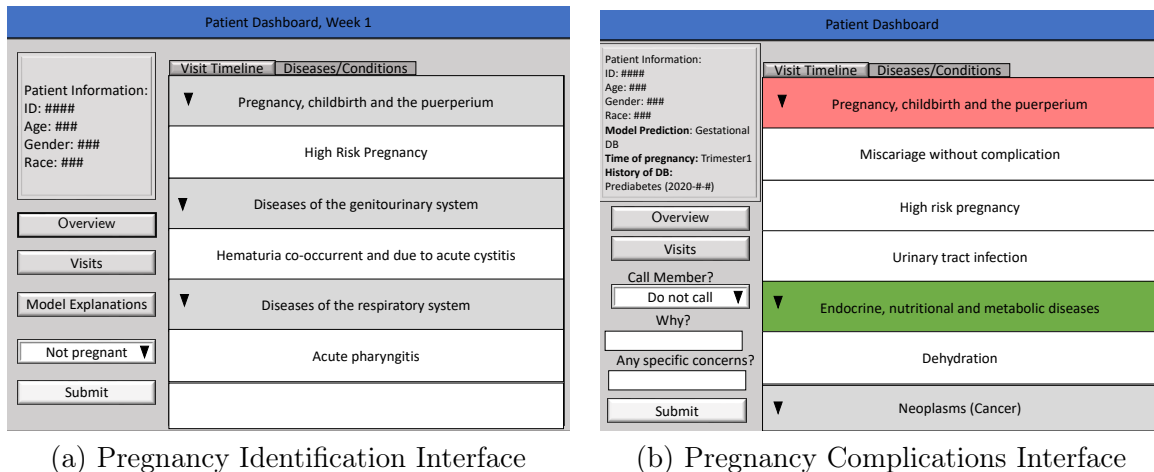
Patient Dashboard, Week 1

Patient Information:
ID: ####
Age: ###
Gender: ###
Race: ###

Overview

Visits

Model Explanations

Not pregnant ▼

Submit

Visit Timeline | Diseases/Conditions

▼ Pregnancy, childbirth and the puerperium

High Risk Pregnancy

▼ Diseases of the genitourinary system

Hematuria co-occurrent and due to acute cystitis

▼ Diseases of the respiratory system

Acute pharyngitis

(a) Pregnancy Identification Interface

Patient Dashboard

Patient Information:
ID: ####
Age: ###
Gender: ###
Race: ###
Model Prediction: Gestational DB
Time of pregnancy: Trimester1
History of DB:
Prediabetes (2020-#-#)

Overview

Visits

Call Member?

Do not call ▼

Why?

Any specific concerns?

Submit

Visit Timeline | Diseases/Conditions

▼ Pregnancy, childbirth and the puerperium

Miscariage without complication

High risk pregnancy

Urinary tract infection

▼ Endocrine, nutritional and metabolic diseases

Dehydration

▼ Neoplasms (Cancer)

(b) Pregnancy Complications Interface